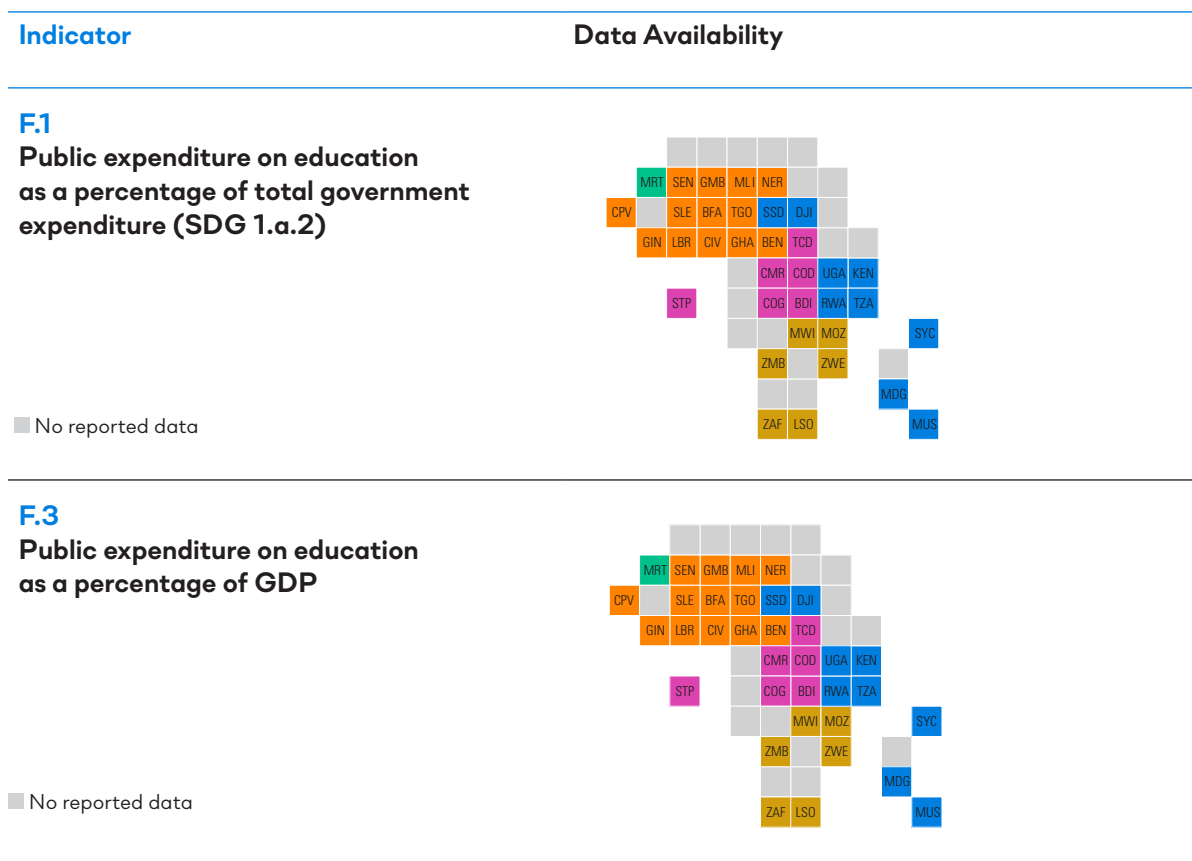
Indicator

Data Availability

F.1
Public expenditure on education as a percentage of total government expenditure (SDG 1.a.2)

MRT SEN GMB MLI NER
CPV SLE BFA TGO SSD DJI
GIN LBR CIV GHA BEN TCD
CMR COD UGA KEN
STP COG BDI RWA TZA
MWI MOZ SYC
ZMB ZWE
MDG
ZAF LSO MUS

No reported data

F.3
Public expenditure on education as a percentage of GDP

MRT SEN GMB MLI NER
CPV SLE BFA TGO SSD DJI
GIN LBR CIV GHA BEN TCD
CMR COD UGA KEN
STP COG BDI RWA TZA
MWI MOZ SYC
ZMB ZWE
MDG
ZAF LSO MUS

No reported data